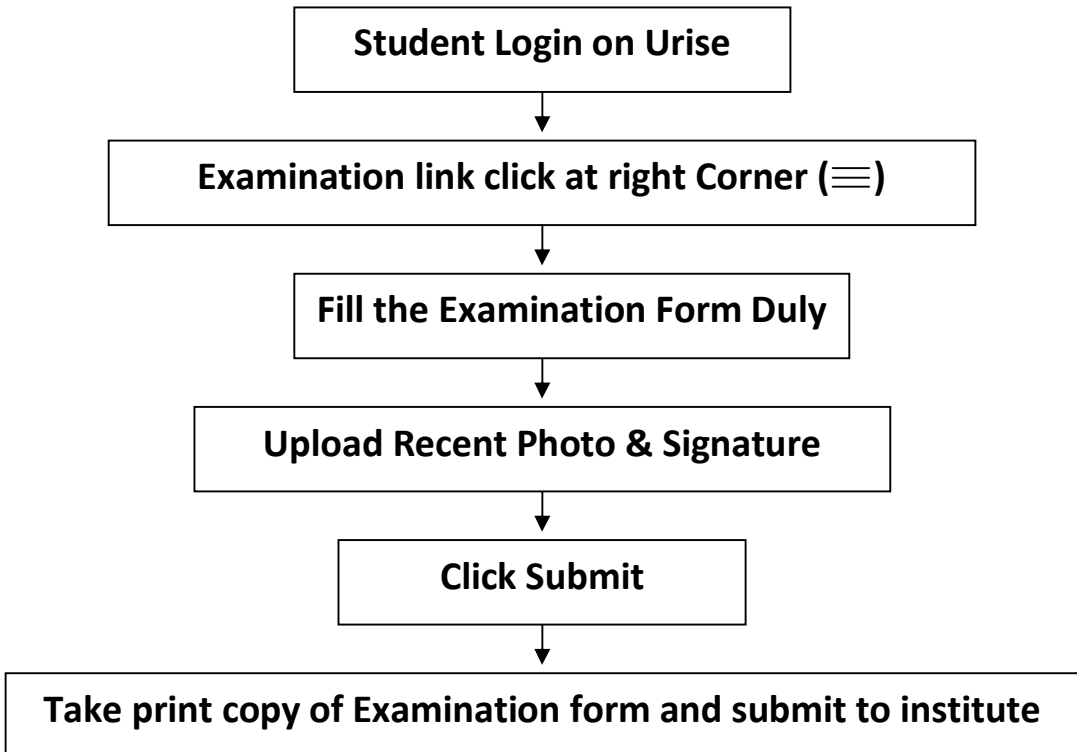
Student Login on Urise

Examination link click at right Corner ($\equiv$)

Fill the Examination Form Duly

Upload Recent Photo & Signature

Click Submit

Take print copy of Examination form and submit to institute